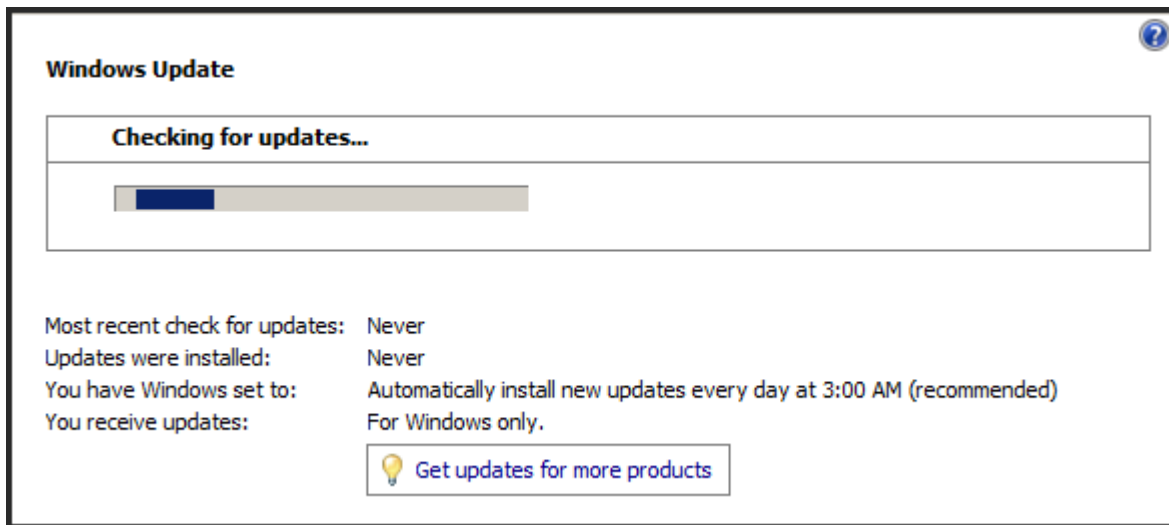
Windows Update

Checking for updates...

Most recent check for updates: Never
Updates were installed: Never
You have Windows set to: Automatically install new updates every day at 3:00 AM (recommended)
You receive updates: For Windows only.

Get updates for more products